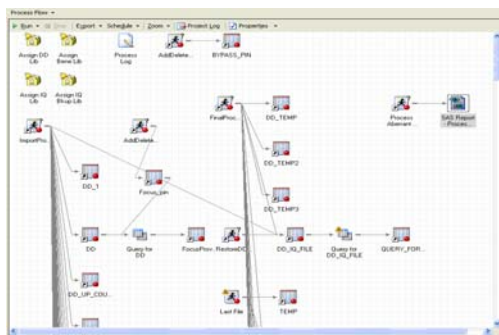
Process Flow ▾

Run ▾ Stop Export ▾ Schedule ▾ Zoom ▾ Project Log Properties ▾

Assign DD Lib

Assign Bene Lib

Process Log

AddDelete...

BYPASS_PIN

Assign IQ Lib

Assign IQ Bkup Lib

FinalProc...

DD_TEMP

Process Abenant ...

SAS Report - Process...

ImportProc

AddDelete...

DD_TEMP2

DD_1

Focus_pin

DD_TEMP3

DD

Query for DD

FocusProc...

RestoreDD

DD_IQ_FILE

Query for DD_IQ_FILE

QUERY_FOR...

DD_UP_CDU...

Last File

TEMP